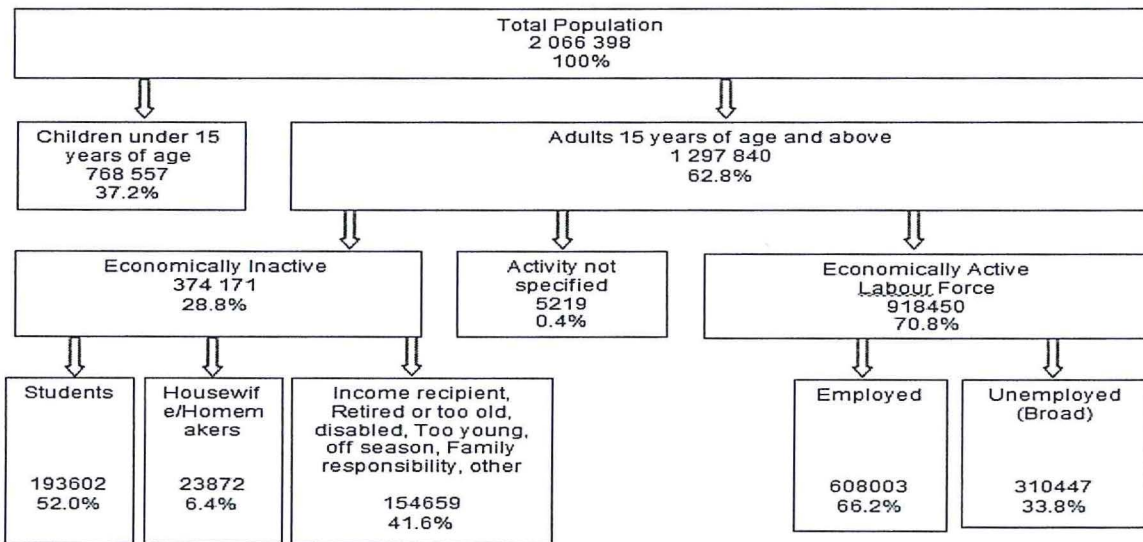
Total Population
2 066 398
100%

Children under 15 years of age
768 557
37.2%

Adults 15 years of age and above
1 297 840
62.8%

Economically Inactive
374 171
28.8%

Activity not specified
5219
0.4%

Economically Active
Labour Force
918450
70.8%

Students
193602
52.0%

Housewife/Homemakers
23872
6.4%

Income recipient, Retired or too old, disabled, Too young, off season, Family responsibility, other
154659
41.6%

Employed
608003
66.2%

Unemployed (Broad)
310447
33.8%